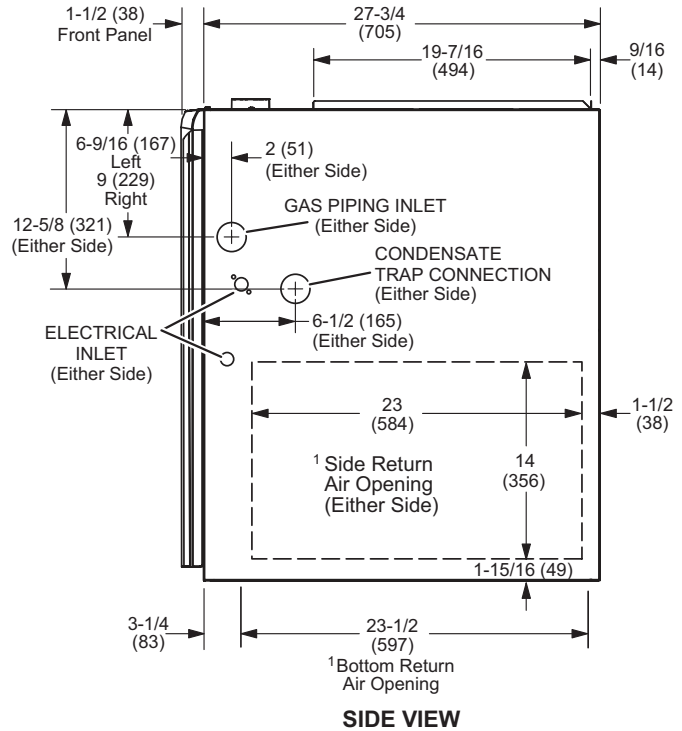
1-1/2 (38)
Front Panel

27-3/4
(705)

19-7/16
(494)

9/16
(14)

6-9/16 (167)
Left
9 (229)
Right

2 (51)
(Either Side)

GAS PIPING INLET
(Either Side)

12-5/8 (321)
(Either Side)

CONDENSATE
TRAP CONNECTION
(Either Side)

ELECTRICAL
INLET
(Either Side)

6-1/2 (165)
(Either Side)

23
(584)

1-1/2
(38)

14
(356)

$^1$ Side Return
Air Opening
(Either Side)

1-15/16 (49)

3-1/4
(83)

23-1/2
(597)
$^1$Bottom Return
Air Opening

SIDE VIEW